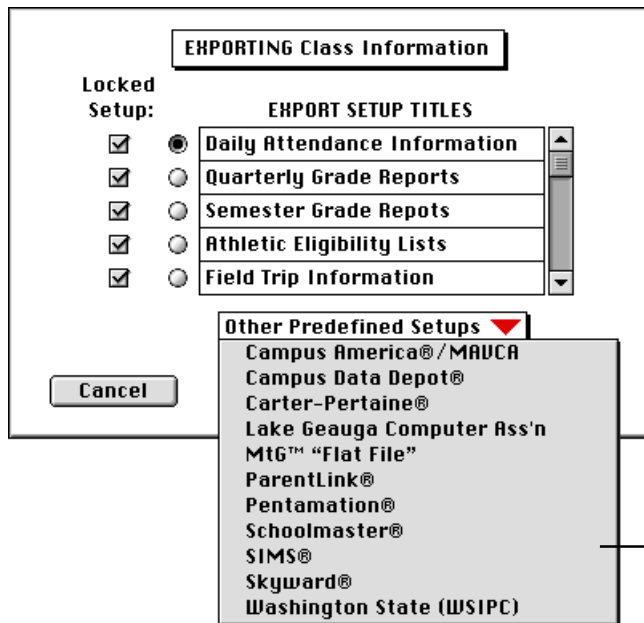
EXPORTING Class Information

Locked Setup:

EXPORT SETUP TITLES

Daily Attendance Information
Quarterly Grade Reports
Semester Grade Repots
Athletic Eligibility Lists
Field Trip Information

Other Predefined Setups

Cancel

Campus America®/MAVCA
Campus Data Depot®
Carter-Pertaine®
Lake Geauga Computer Ass'n
MtG™ "Flat File"
ParentLink®
Pentamation®
Schoolmaster®
SIMS®
Skyward®
Washington State (WSIPC)